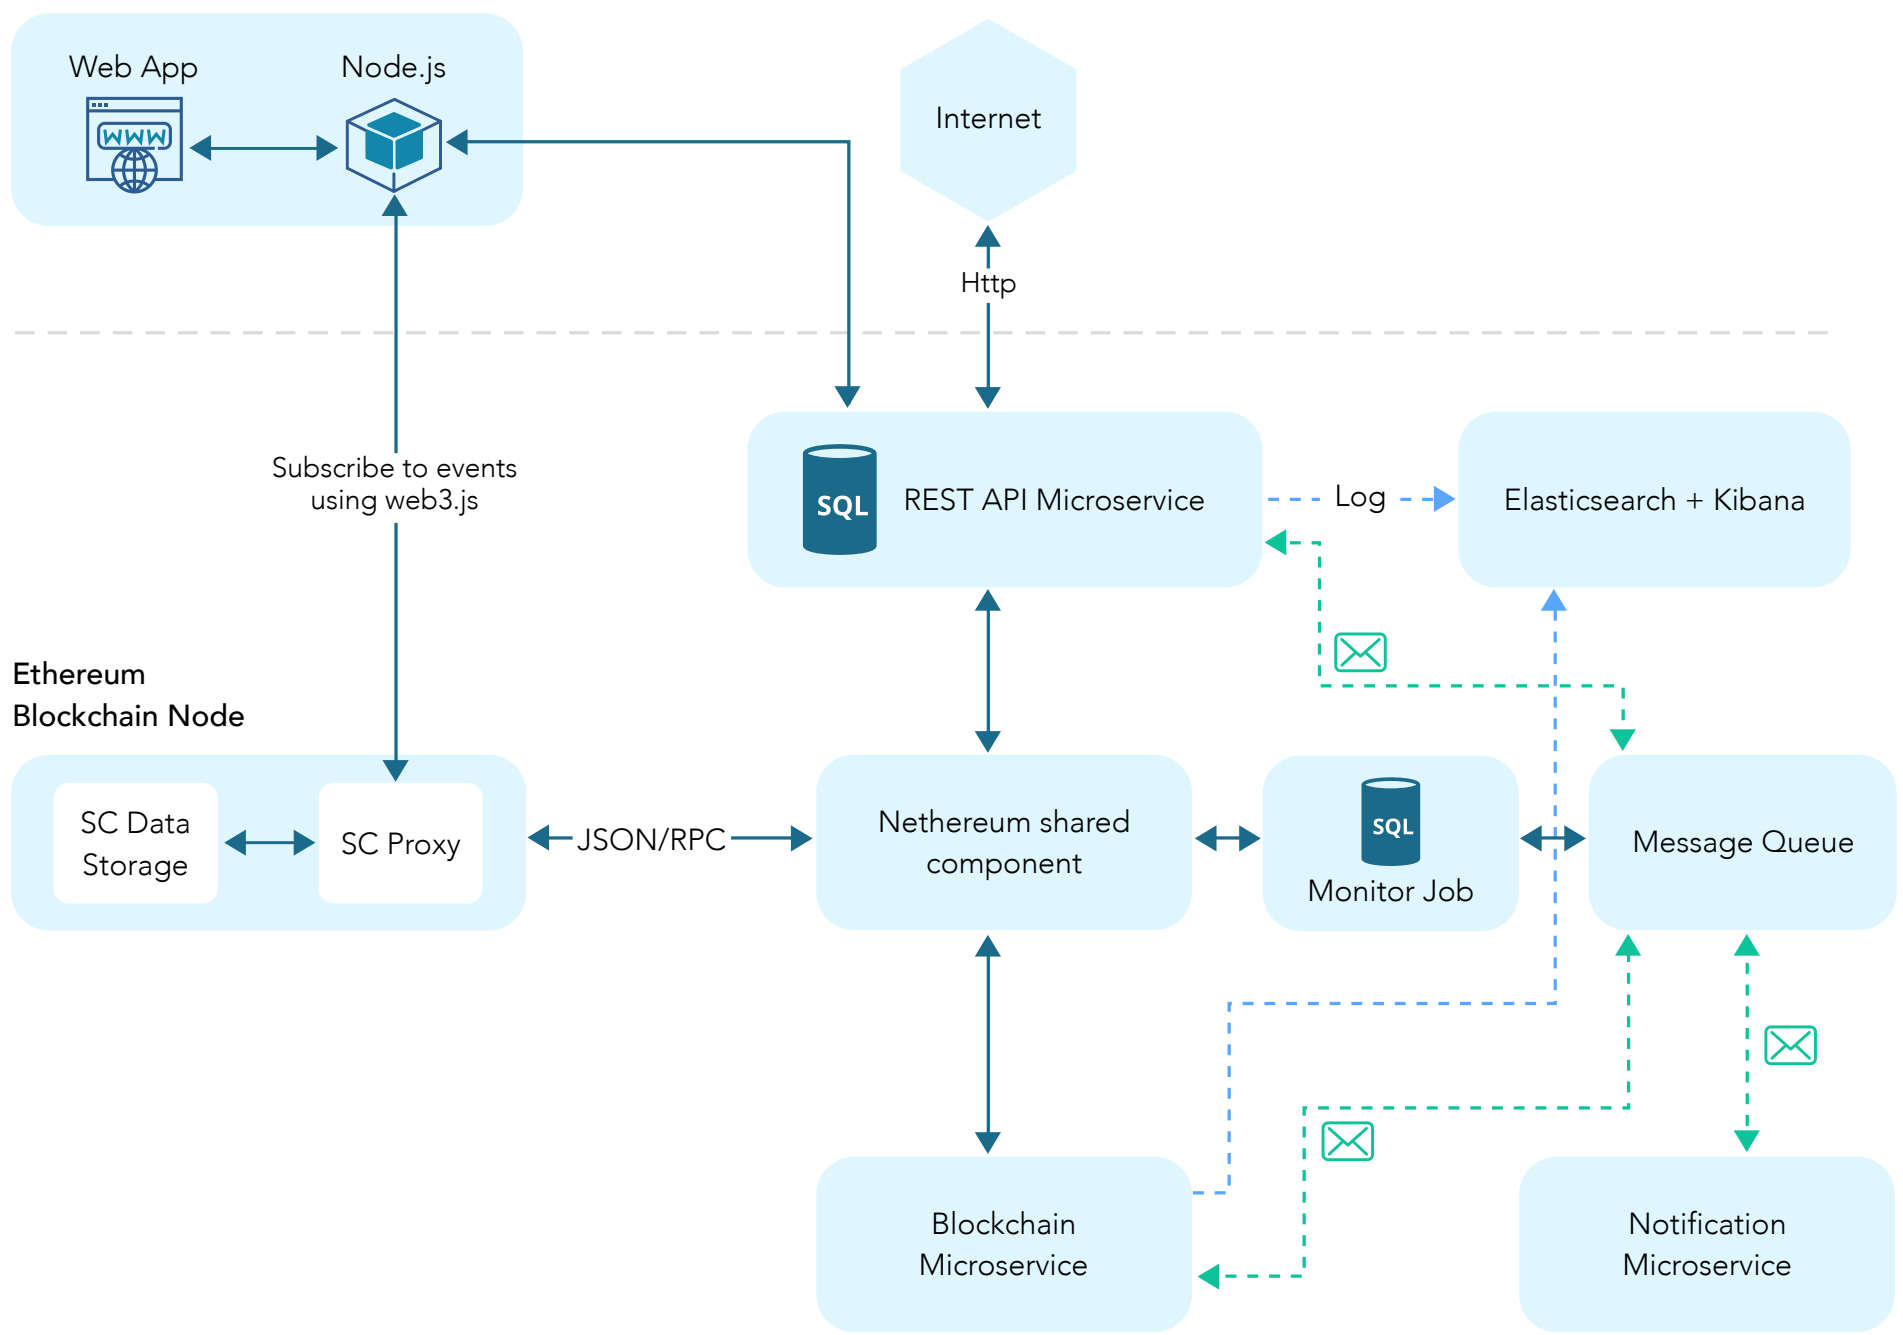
Web App

WWW

Node.js

Internet

Http

Subscribe to events using web3.js

SQL

REST API Microservice

Log

Elasticsearch + Kibana

Ethereum Blockchain Node

SC Data Storage

SC Proxy

JSON/RPC

Nethereum shared component

SQL

Monitor Job

Message Queue

Blockchain Microservice

Notification Microservice